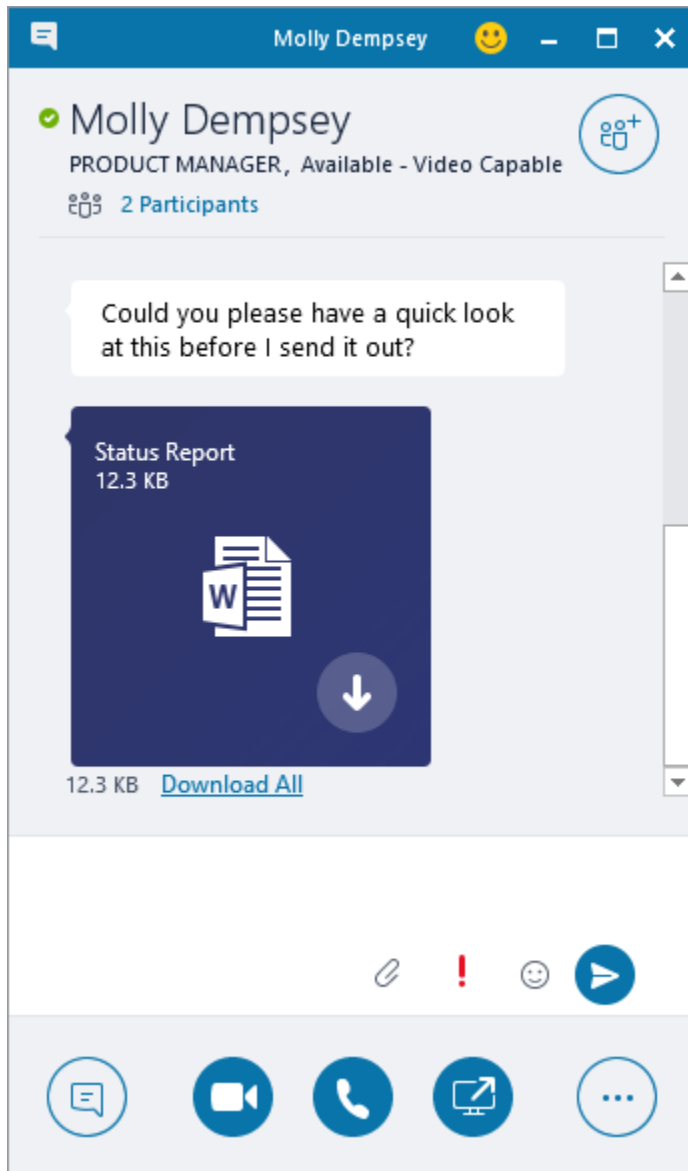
Molly Dempsey

Molly Dempsey
PRODUCT MANAGER, Available - Video Capable
2 Participants

Could you please have a quick look at this before I send it out?

Status Report
12.3 KB

W

12.3 KB Download All

!